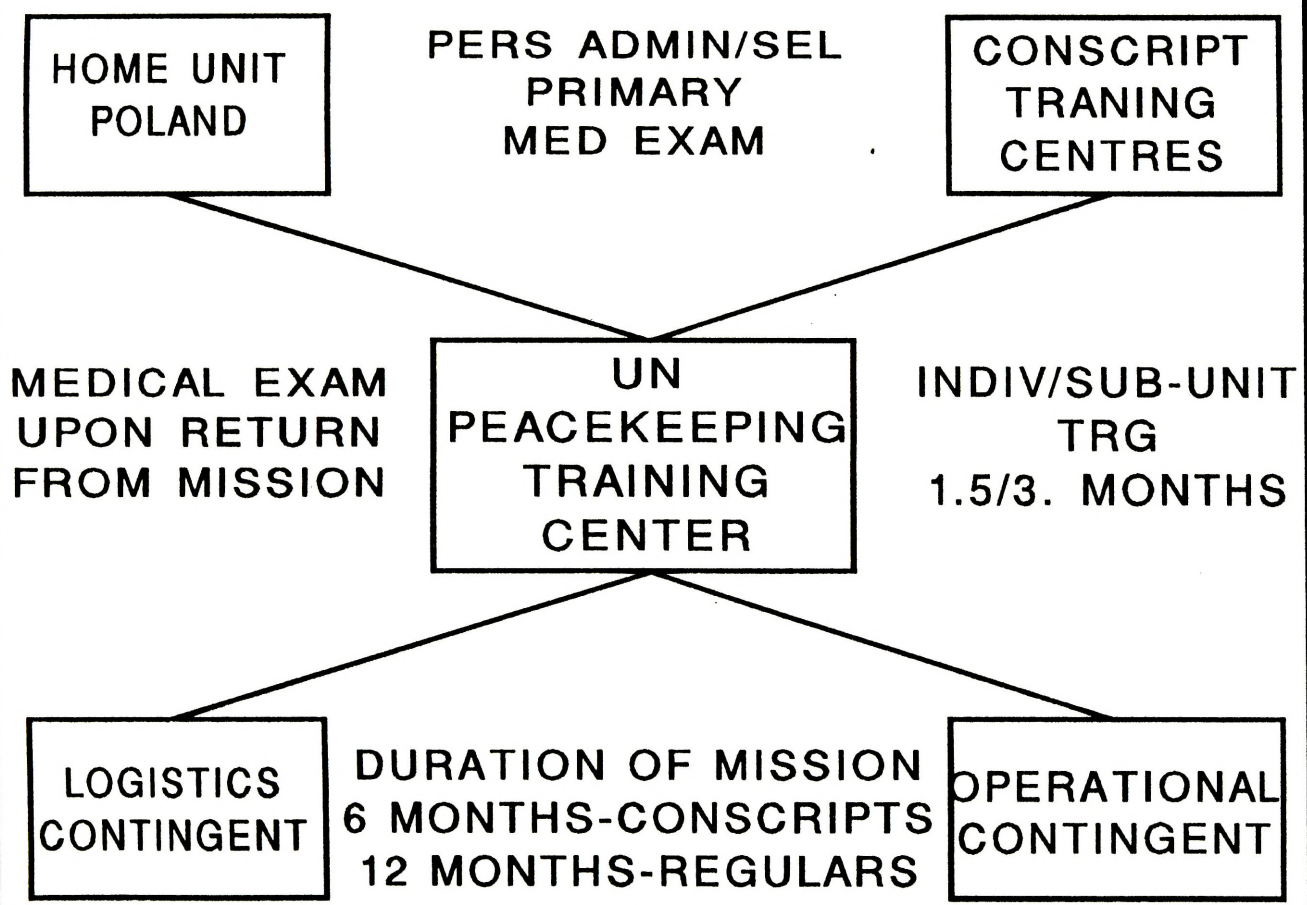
HOME UNIT POLAND

PERS ADMIN/SEL PRIMARY MED EXAM

CONSCRIPT TRANING CENTRES

MEDICAL EXAM UPON RETURN FROM MISSION

UN PEACEKEEPING TRAINING CENTER

INDIV/SUB-UNIT TRG 1.5/3. MONTHS

LOGISTICS CONTINGENT

DURATION OF MISSION 6 MONTHS-CONSCRIPTS 12 MONTHS-REGULARS

OPERATIONAL CONTINGENT